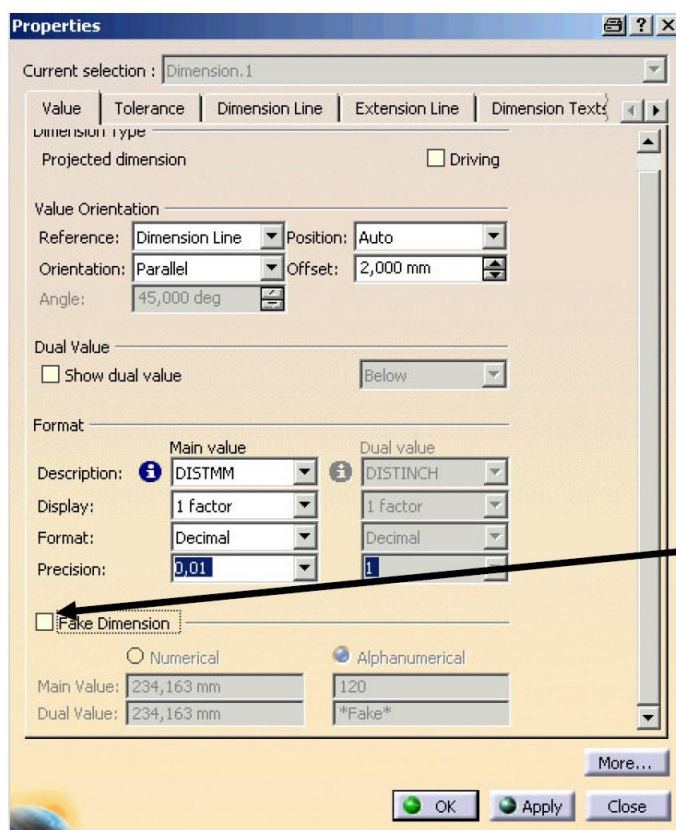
Properties

Current selection : Dimension.1

Value | Tolerance | Dimension Line | Extension Line | Dimension Texts

Dimension Type
Projected dimension
Driving

Value Orientation
Reference: Dimension Line
Position: Auto
Orientation: Parallel
Offset: 2,000 mm
Angle: 45,000 deg

Dual Value
Show dual value
Below

Format
Main value
Dual value
Description: DISTMM
DISTINCH
Display: 1 factor
1 factor
Format: Decimal
Decimal
Precision: 0,01
1

Fake Dimension
Numerical
Alphanumerical
Main Value: 234,163 mm
120
Dual Value: 234,163 mm
*Fake*

More...
OK
Apply
Close